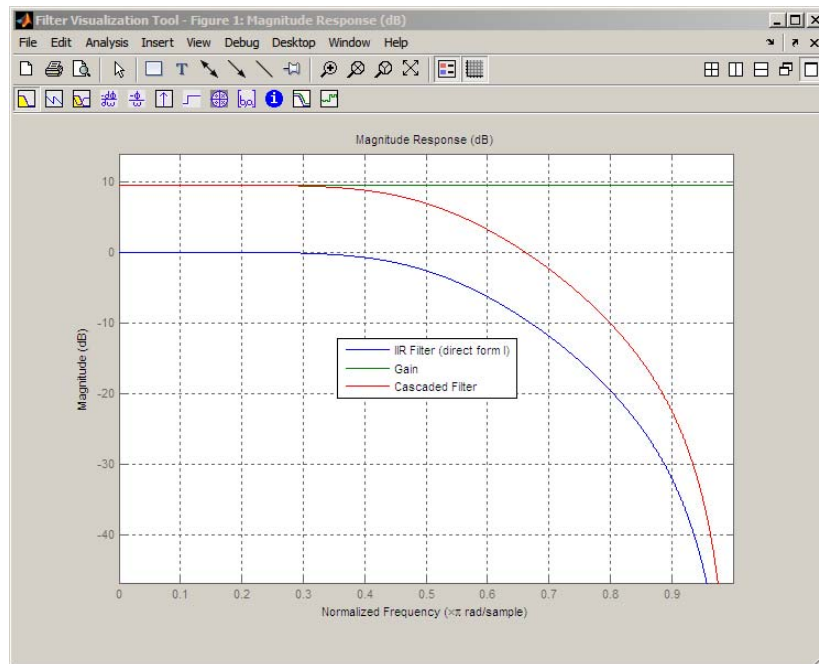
Filter Visualization Tool - Figure 1: Magnitude Response (dB)

File Edit Analysis Insert View Debug Desktop Window Help

Magnitude Response (dB)

10
0
-10
-20
-30
-40

Magnitude (dB)

IIR Filter (direct form I)
Gain
Cascaded Filter

0 0.1 0.2 0.3 0.4 0.5 0.6 0.7 0.8 0.9

Normalized Frequency ($\times\pi$ rad/sample)